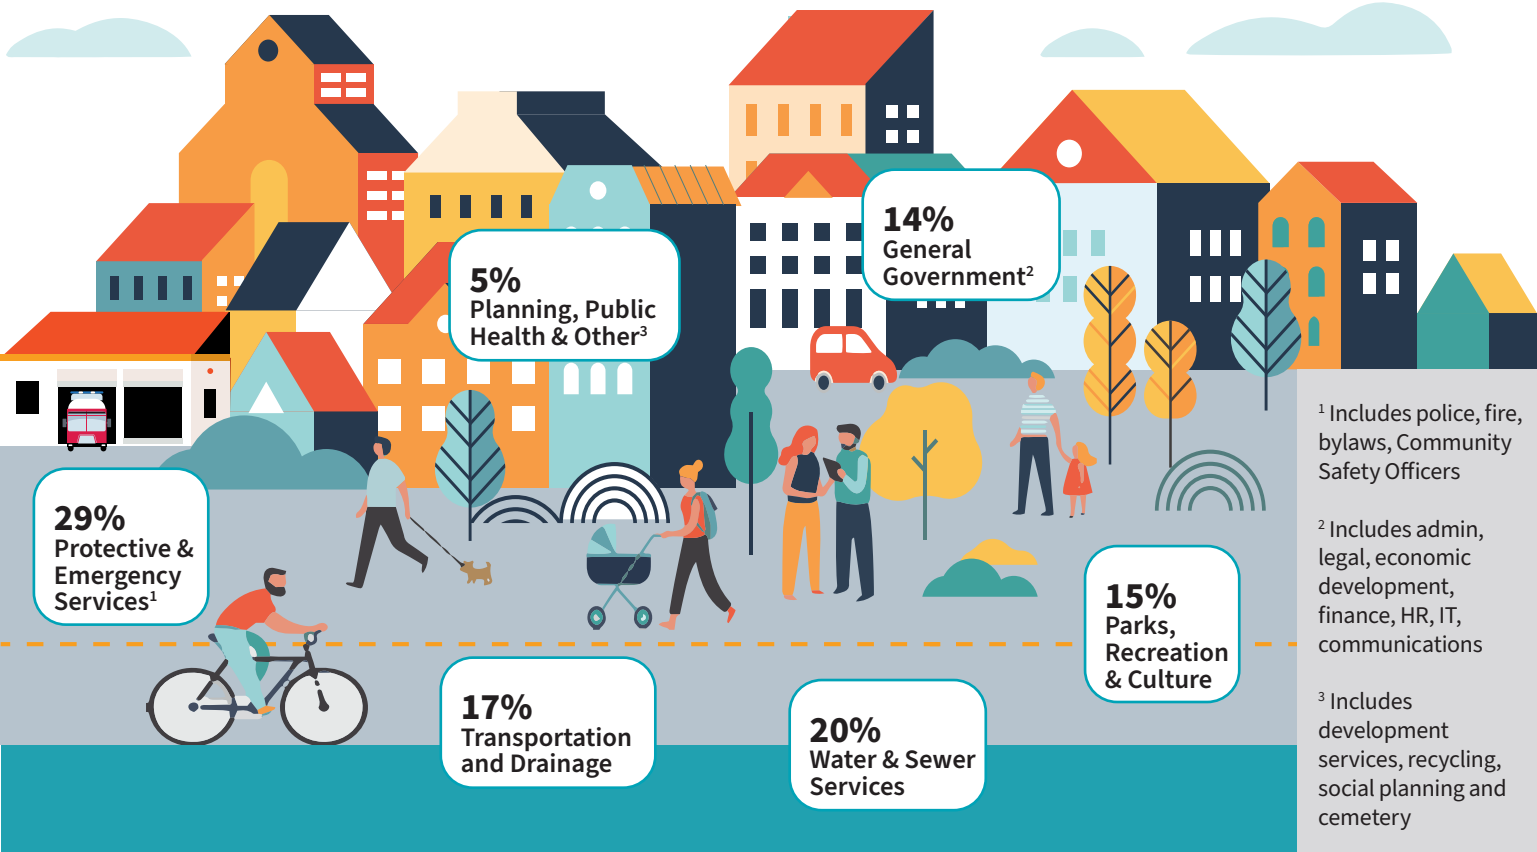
5%
Planning, Public Health & Other$^3$

14%
General Government$^2$

29%
Protective & Emergency Services$^1$

17%
Transportation and Drainage

20%
Water & Sewer Services

15%
Parks, Recreation & Culture

$^1$ Includes police, fire, bylaws, Community Safety Officers

$^2$ Includes admin, legal, economic development, finance, HR, IT, communications

$^3$ Includes development services, recycling, social planning and cemetery